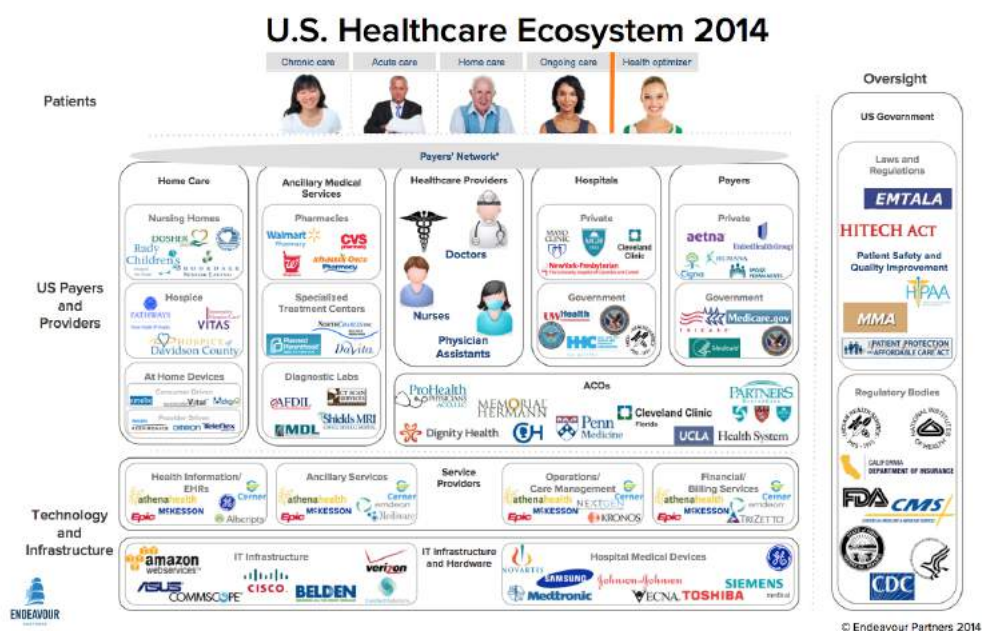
U.S. Healthcare Ecosystem 2014

Chronic care | Acute care | Home care | Ongoing care | Health optimizer

Patients

Oversight

US Government

Payers' Network

US Payers and Providers

Home Care

Nursing Homes

DOSHER
Rady Children's
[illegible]

Hospice

PATHWAYS
VITAS
HOSPICE of Davidson County

At Home Devices

Consumer Driven
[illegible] Vital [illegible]
Provider Driven
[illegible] omron Teleflex

Ancillary Medical Services

Pharmacies

Walmart Pharmacy
CVS pharmacy
Walgreens
Rite Aid Pharmacy

Specialized Treatment Centers

NorthCarolina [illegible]
Planned Parenthood
DaVita

Diagnostic Labs

AFDIL
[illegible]
MDL
Shields MRI

Healthcare Providers

Doctors

Nurses

Physician Assistants

Hospitals

Private

MAYO CLINIC
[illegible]
Cleveland Clinic
NewYork-Presbyterian

Government

VA Health
HHC
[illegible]

Payers

Private

aetna
UnitedHealthGroup
Cigna
HUMANA
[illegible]

Government

TRICARE
Medicare.gov
Medicaid

ACOs

ProHealth Physicians
MEMORIAL HERMANN
Dignity Health
Penn Medicine
Cleveland Clinic Florida
PARTNERS
UCLA Health System

Laws and Regulations

EMTALA

HITECH ACT

Patient Safety and Quality Improvement

HIPAA

MMA

PATIENT PROTECTION AFFORDABLE CARE ACT

Regulatory Bodies

CALIFORNIA DEPARTMENT OF INSURANCE

FDA
CMS

CDC

Technology and Infrastructure

Service Providers

Health Information/ EHRs

athenahealth
Cerner
Epic
McKESSON
Allscripts

Ancillary Services

athenahealth
Cerner
Epic
McKESSON
emdeon
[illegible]

Operations/ Care Management

athenahealth
Cerner
Epic
McKESSON
NEXTGEN
KRONOS

Financial/ Billing Services

athenahealth
Cerner
Epic
McKESSON
emdeon
TriZetto

IT Infrastructure and Hardware

IT Infrastructure

amazon webservices
verizon
ASUS
CISCO
COMMSCOPE
BELDEN

Hospital Medical Devices

NOVARTIS
SAMSUNG
Johnson & Johnson
Medtronic
VECNA
TOSHIBA
SIEMENS

ENDEAVOUR

© Endeavour Partners 2014